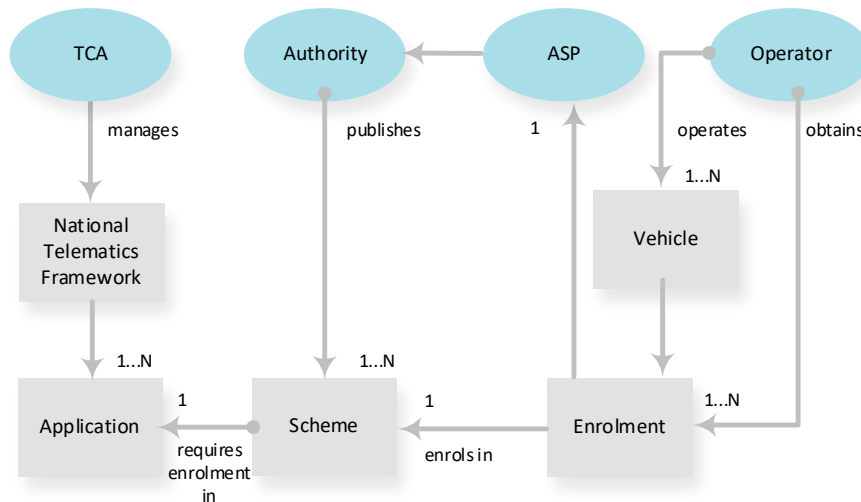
TCA

Authority

ASP

Operator

manages

publishes

1

operates

obtains

1...N

National Telematics Framework

Vehicle

1...N

1...N

1...N

1

1

Application

requires enrolment in

Scheme

enrols in

Enrolment